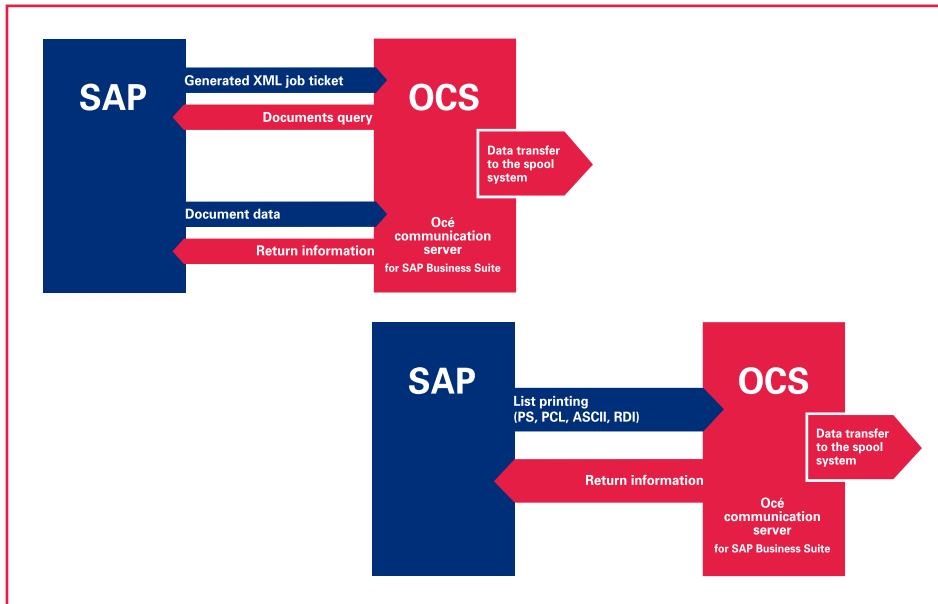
SAP

Generated XML job ticket

Documents query

OCS

Data transfer to the spool system

Document data

Return information

Océ communication server for SAP Business Suite

SAP

List printing (PS, PCL, ASCII, RDI)

OCS

Data transfer to the spool system

Return information

Océ communication server for SAP Business Suite